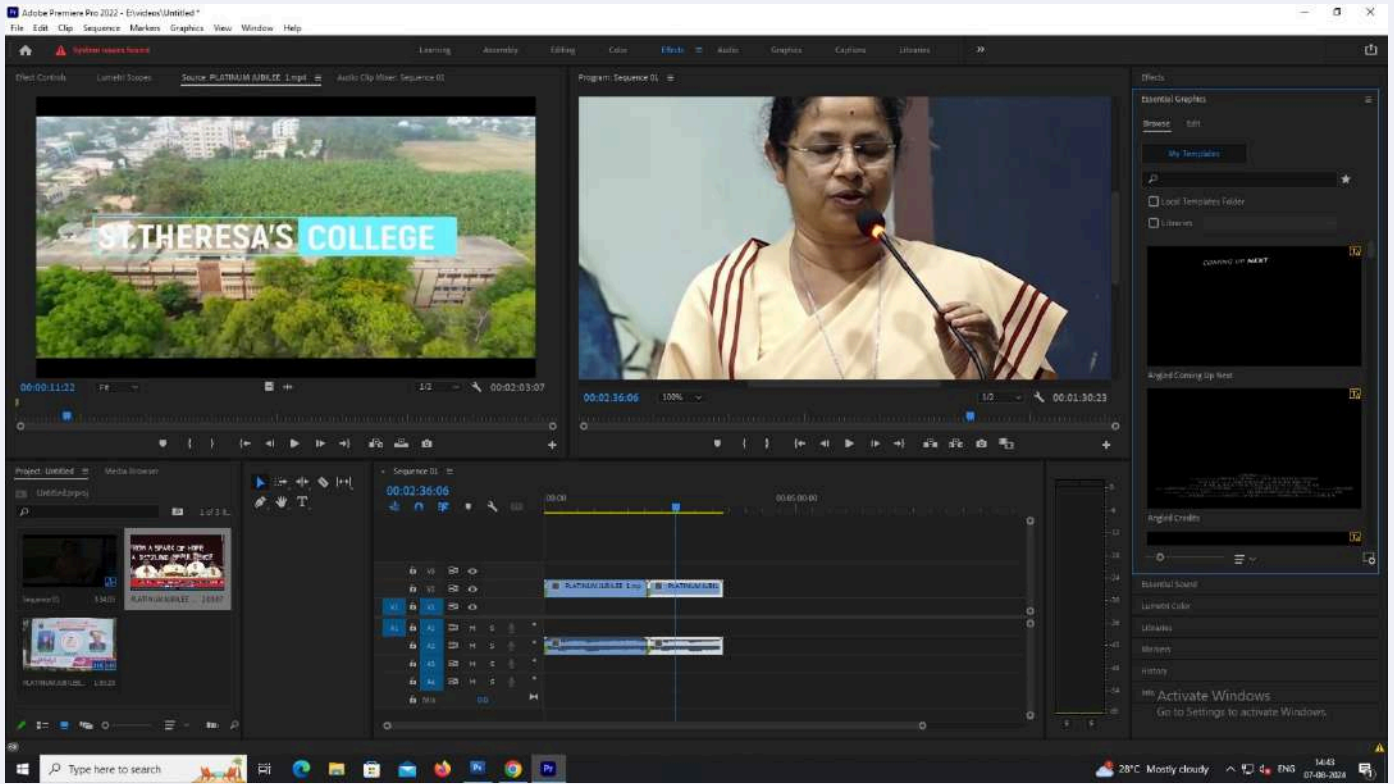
Adobe Premiere Pro 2022 - E:\videos\Untitled *

File Edit Clip Sequence Markers Graphics View Window Help

System issues found

Learning Assembly Editing Color Effects Audio Graphics Captions Libraries »

Effect Controls Lumetri Scopes Source: PLATINUM JUBILEE 1.mp4 Audio Clip Mixer: Sequence 01

ST.THERESA'S COLLEGE

00:00:11:22 Fit 1/2 00:02:03:07

Program: Sequence 01

00:02:36:06 100% 1/2 00:01:30:23

Effects

Essential Graphics

Browse Edit

My Templates

Local Templates Folder

Libraries

COMING UP NEXT

Angled Coming Up Next

Angled Credits

Essential Sound

Lumetri Color

Libraries

Markers

History

Project: Untitled Media Browser

Untitled.prproj

1 of 3 It...

FROM A SPARK OF HOPE A BEACON OF EXCELLENCE

Sequence 01 3:34:05

PLATINUM JUBILEE... 2:03:07

PLATINUM JUBILEE... 1:30:23

Sequence 01

00:02:36:06

00:00 00:05:00:00

V3 V2 V1 A1 A2 A3 A4 Mix 0.0

PLATINUM JUBILEE 1.mp4 PLATINUM JUBILEE

Activate Windows

Go to Settings to activate Windows.

Type here to search

28°C Mostly cloudy ENG 14:43 07-08-2024